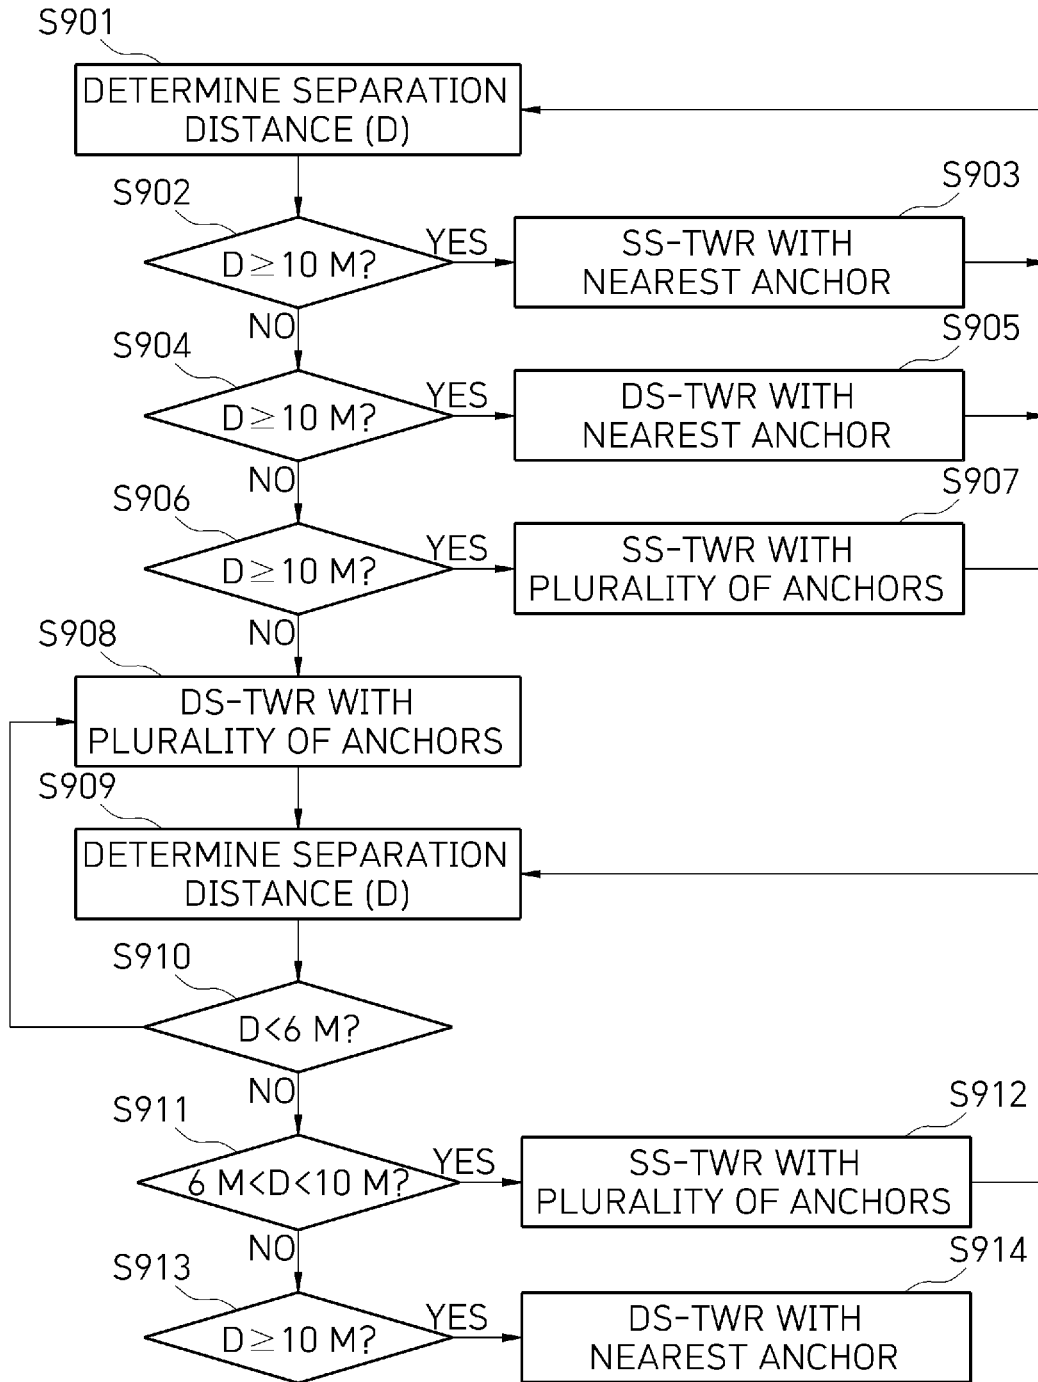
S901
DETERMINE SEPARATION DISTANCE (D)

S902
$D \geq 10$ M?
YES
S903
SS-TWR WITH NEAREST ANCHOR
NO

S904
$D \geq 10$ M?
YES
S905
DS-TWR WITH NEAREST ANCHOR
NO

S906
$D \geq 10$ M?
YES
S907
SS-TWR WITH PLURALITY OF ANCHORS
NO

S908
DS-TWR WITH PLURALITY OF ANCHORS

S909
DETERMINE SEPARATION DISTANCE (D)

S910
D<6 M?
NO

S911
6 M<D<10 M?
YES
S912
SS-TWR WITH PLURALITY OF ANCHORS
NO

S913
$D \geq 10$ M?
YES
S914
DS-TWR WITH NEAREST ANCHOR